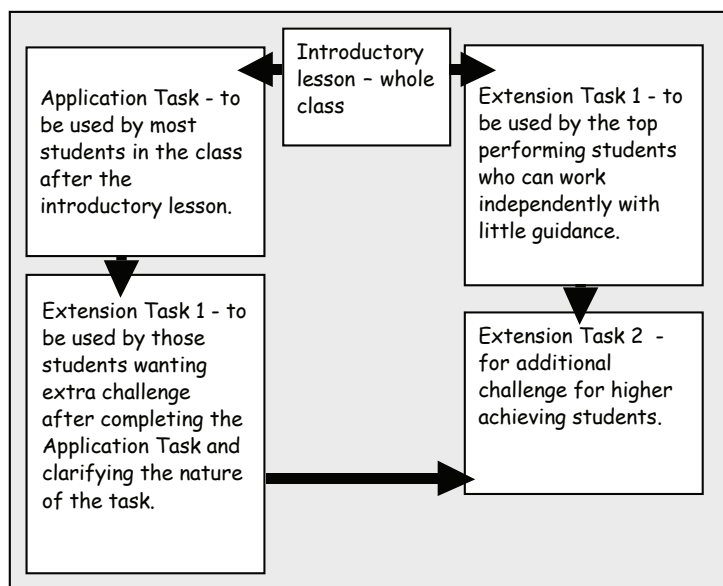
Introductory lesson – whole class

Application Task - to be used by most students in the class after the introductory lesson.

Extension Task 1 - to be used by the top performing students who can work independently with little guidance.

Extension Task 1 - to be used by those students wanting extra challenge after completing the Application Task and clarifying the nature of the task.

Extension Task 2 - for additional challenge for higher achieving students.